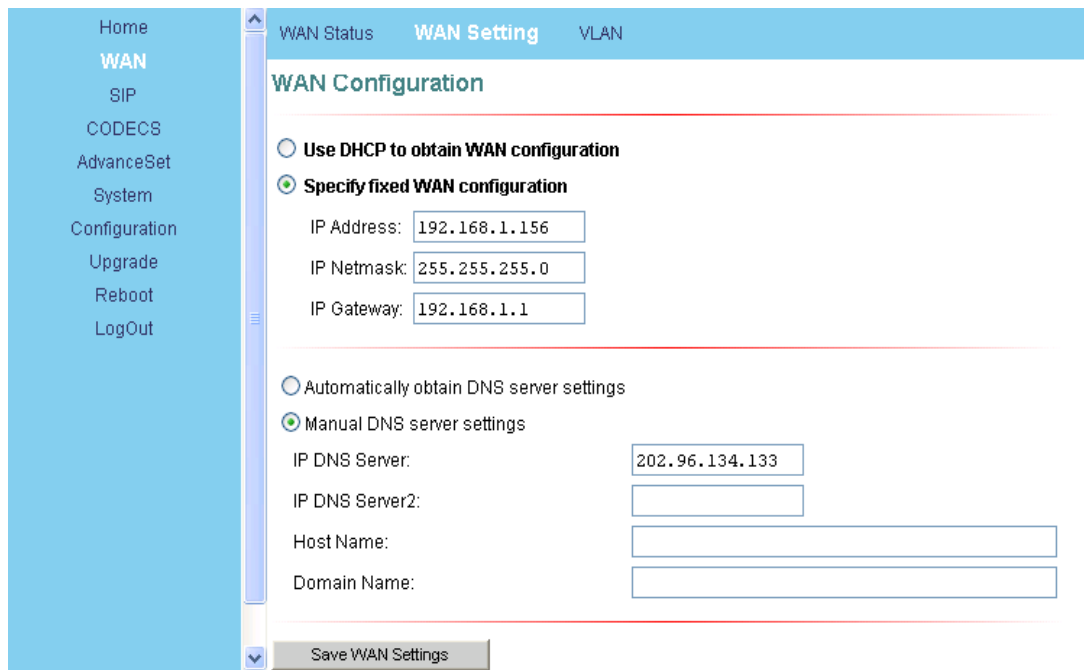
Home
WAN
SIP
CODECS
AdvanceSet
System
Configuration
Upgrade
Reboot
LogOut

WAN Status WAN Setting VLAN

WAN Configuration

Use DHCP to obtain WAN configuration

Specify fixed WAN configuration

IP Address: 192.168.1.156

IP Netmask: 255.255.255.0

IP Gateway: 192.168.1.1

Automatically obtain DNS server settings

Manual DNS server settings

IP DNS Server: 202.96.134.133

IP DNS Server2:

Host Name:

Domain Name:

Save WAN Settings